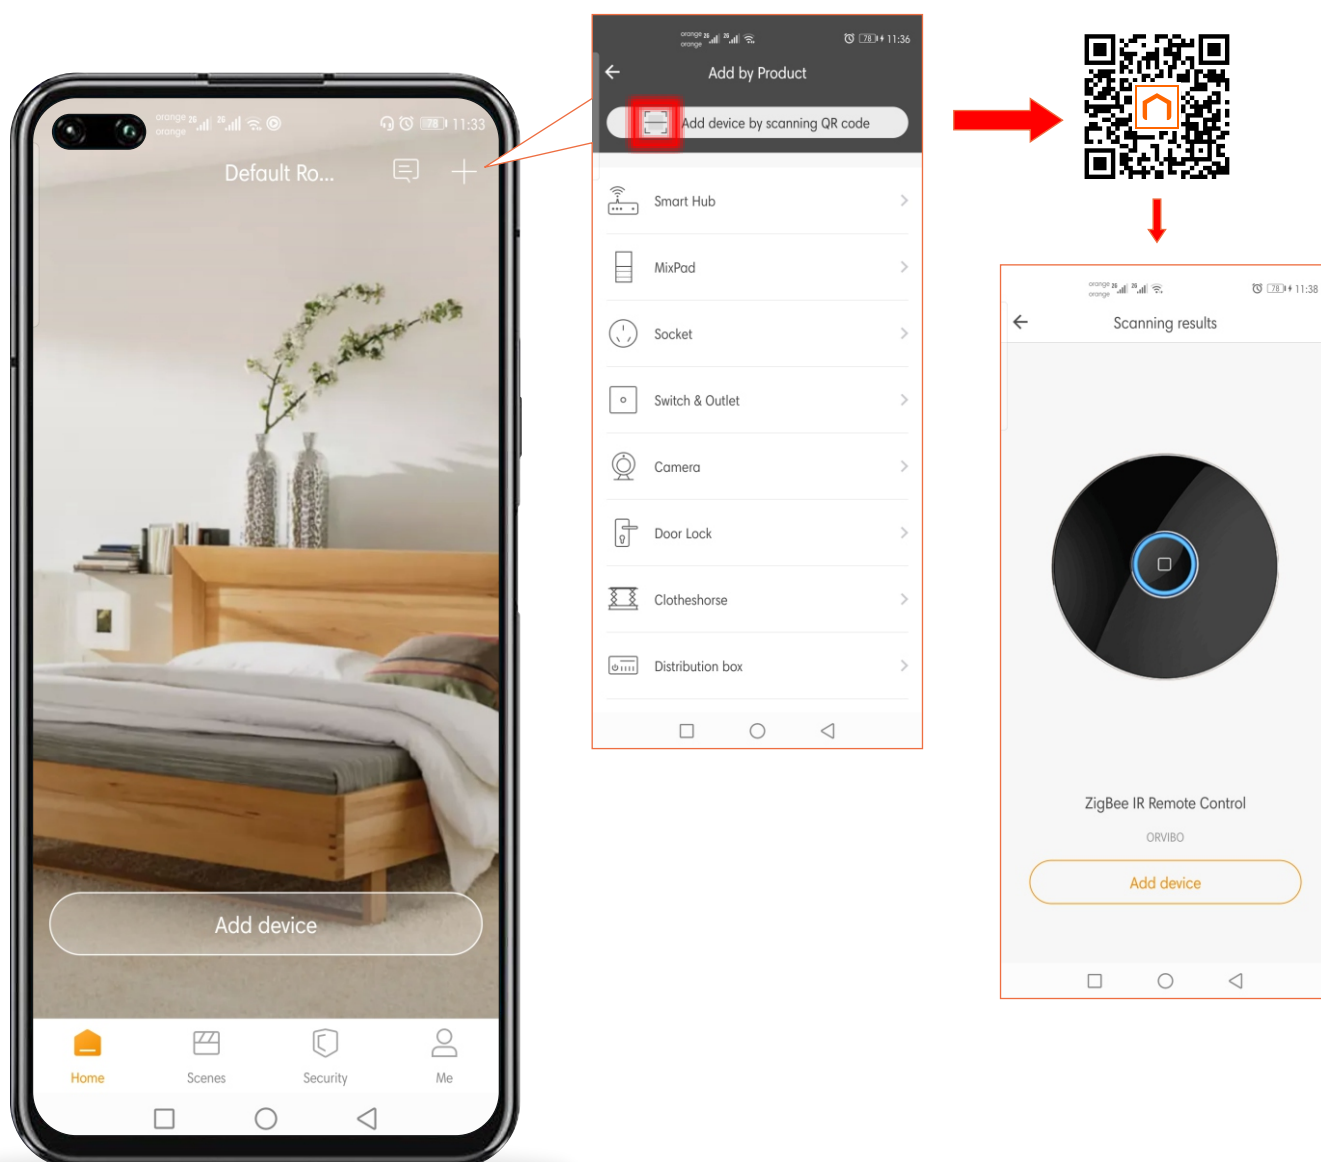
orange orange 78 11:33

Default Ro...

Add device

Home
Scenes
Security
Me

orange orange 78 11:36

Add by Product

Add device by scanning QR code

Smart Hub
MixPad
Socket
Switch & Outlet
Camera
Door Lock
Clotheshorse
Distribution box

orange orange 78 11:38

Scanning results

ZigBee IR Remote Control
ORVIBO
Add device